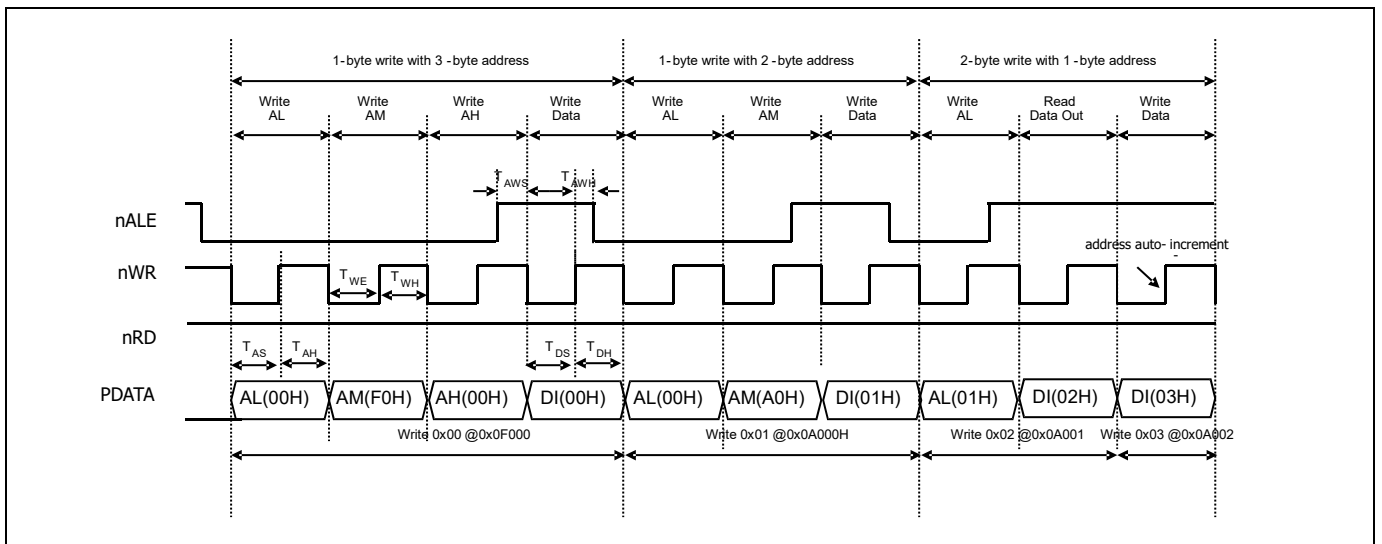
1-byte write with 3 -byte address

1-byte write with 2 -byte address

2-byte write with 1 -byte address

Write AL

Write AM

Write AH

Write Data

Write AL

Write AM

Write Data

Write AL

Read Data Out

Write Data

$T_{AWS}$

$T_{AWH}$

nALE

address auto- increment

nWR

$T_{WE}$

$T_{WH}$

nRD

$T_{AS}$

$T_{AH}$

$T_{DS}$

$T_{DH}$

PDATA

AL(00H)

AM(F0H)

AH(00H)

DI(00H)

AL(00H)

AM(A0H)

DI(01H)

AL(01H)

DI(02H)

DI(03H)

Write 0x00 @0x0F000

Write 0x01 @0x0A000H

Write 0x02 @0x0A001

Write 0x03 @0x0A002